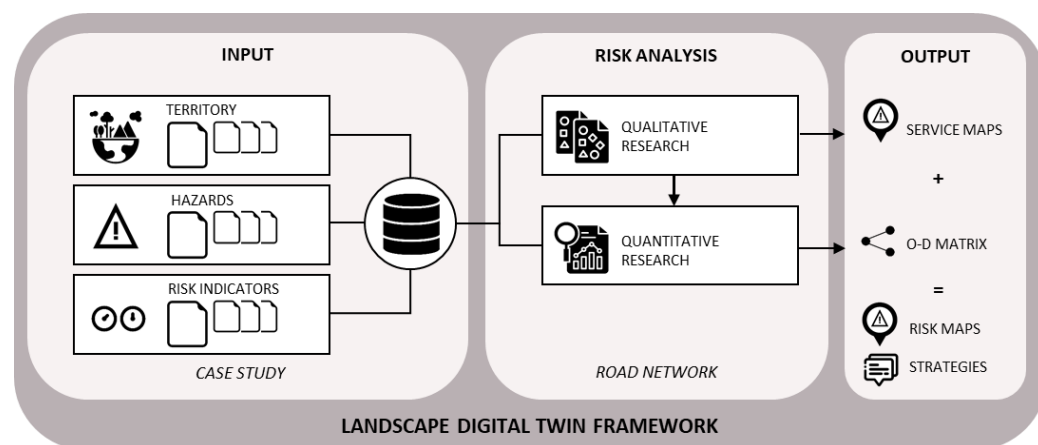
INPUT

TERRITORY

HAZARDS

RISK INDICATORS

CASE STUDY

RISK ANALYSIS

QUALITATIVE RESEARCH

QUANTITATIVE RESEARCH

ROAD NETWORK

OUTPUT

SERVICE MAPS

+

O-D MATRIX

=

RISK MAPS

STRATEGIES

LANDSCAPE DIGITAL TWIN FRAMEWORK